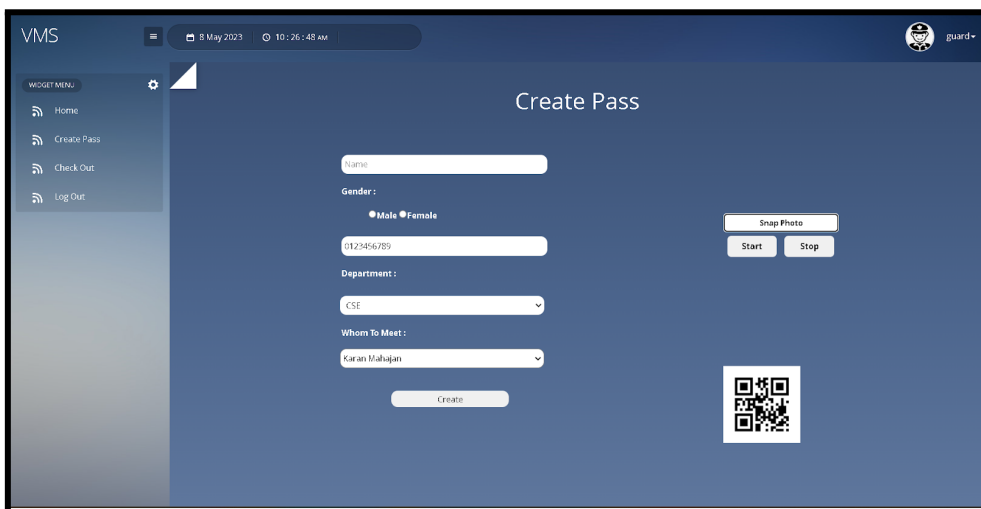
VMS

8 May 2023 10 : 26 : 48 AM

guard

WIDGET MENU

Home

Create Pass

Check Out

Log Out

Create Pass

Name

Gender :

Male Female

0123456789

Department :

CSE

Whom To Meet :

Karan Mahajan

Create

Snap Photo

Start

Stop